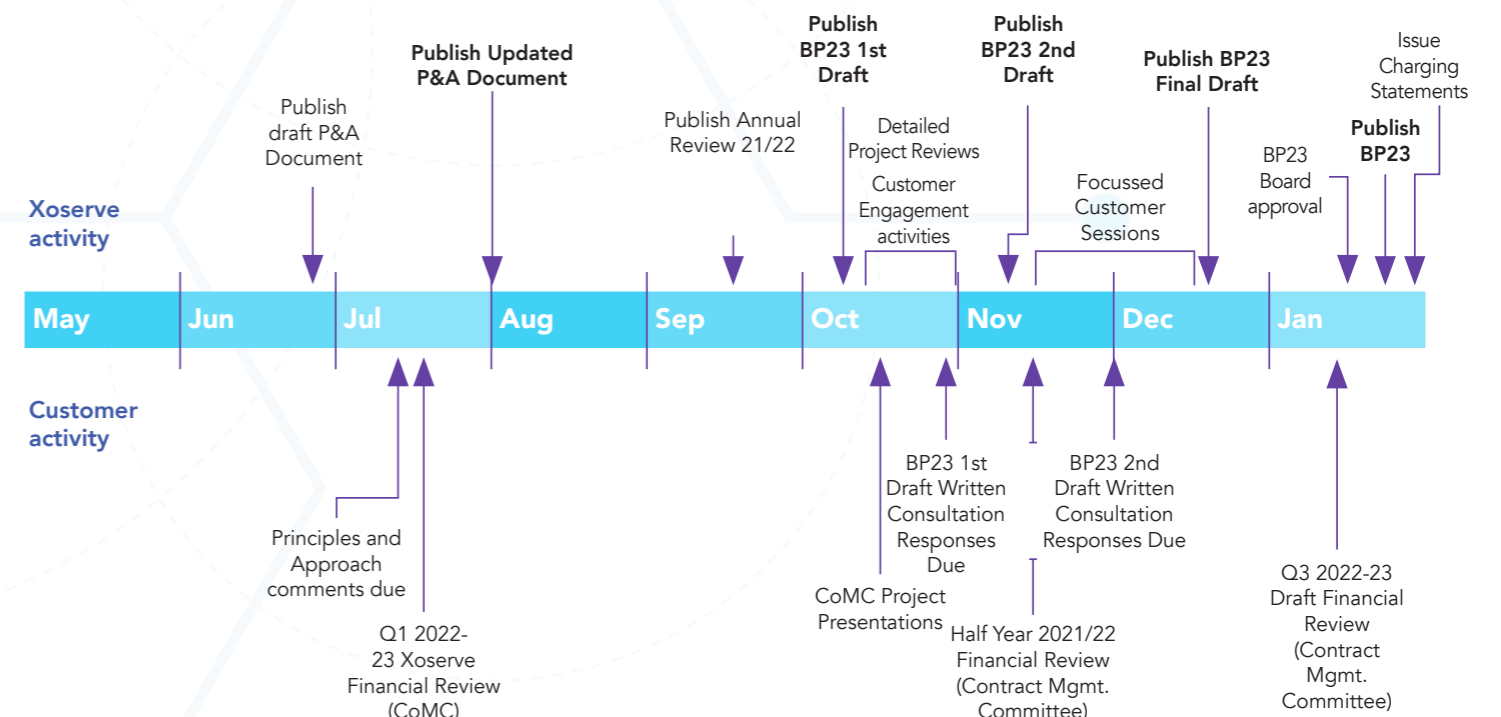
Xoserve activity

Publish draft P&A Document

Publish Updated P&A Document

Publish Annual Review 21/22

Publish BP23 1st Draft

Detailed Project Reviews

Customer Engagement activities

Publish BP23 2nd Draft

Focussed Customer Sessions

Publish BP23 Final Draft

BP23 Board approval

Publish BP23

Issue Charging Statements

May | Jun | Jul | Aug | Sep | Oct | Nov | Dec | Jan

Customer activity

Principles and Approach comments due

Q1 2022-23 Xoserve Financial Review (CoMC)

CoMC Project Presentations

BP23 1st Draft Written Consultation Responses Due

Half Year 2021/22 Financial Review (Contract Mgmt. Committee)

BP23 2nd Draft Written Consultation Responses Due

Q3 2022-23 Draft Financial Review (Contract Mgmt. Committee)